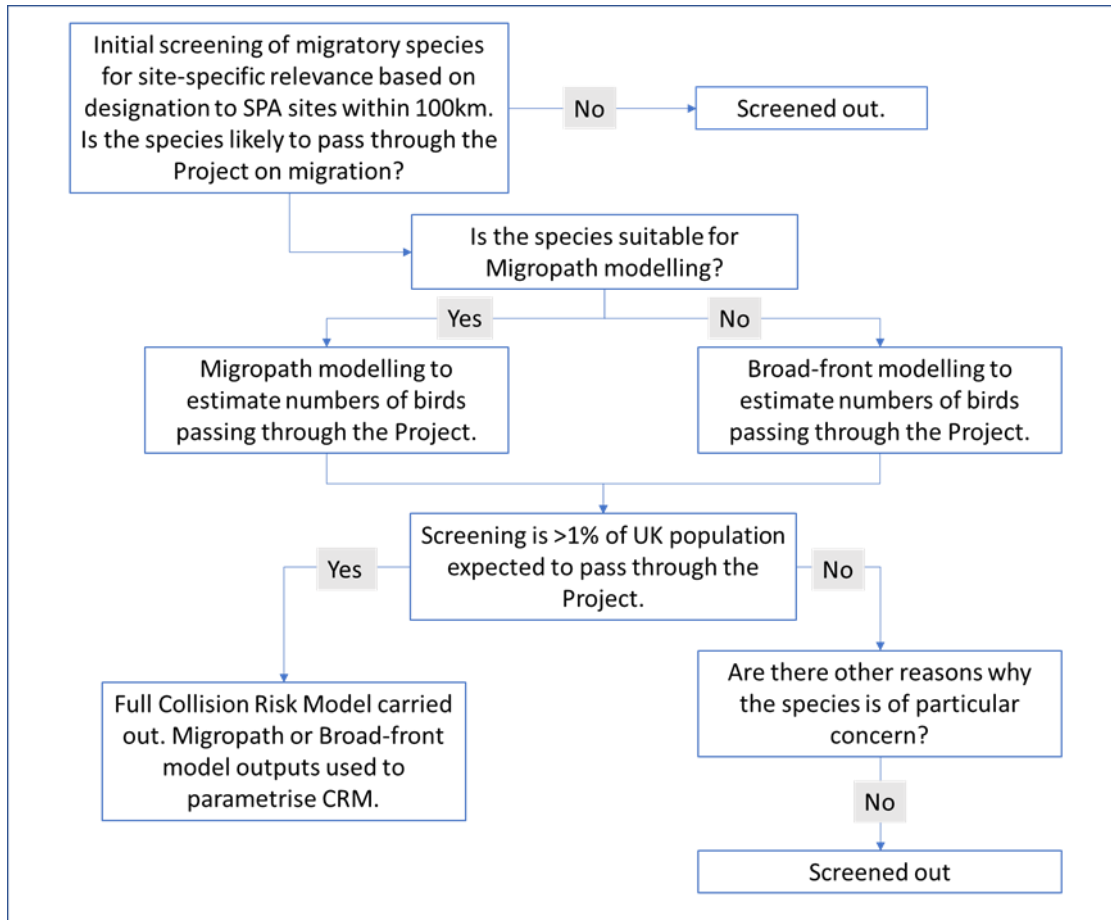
Initial screening of migratory species for site-specific relevance based on designation to SPA sites within 100km. Is the species likely to pass through the Project on migration?

No

Screened out.

Is the species suitable for Migropath modelling?

Yes

No

Migropath modelling to estimate numbers of birds passing through the Project.

Broad-front modelling to estimate numbers of birds passing through the Project.

Screening is >1% of UK population expected to pass through the Project.

Yes

No

Full Collision Risk Model carried out. Migropath or Broad-front model outputs used to parametrise CRM.

Are there other reasons why the species is of particular concern?

No

Screened out